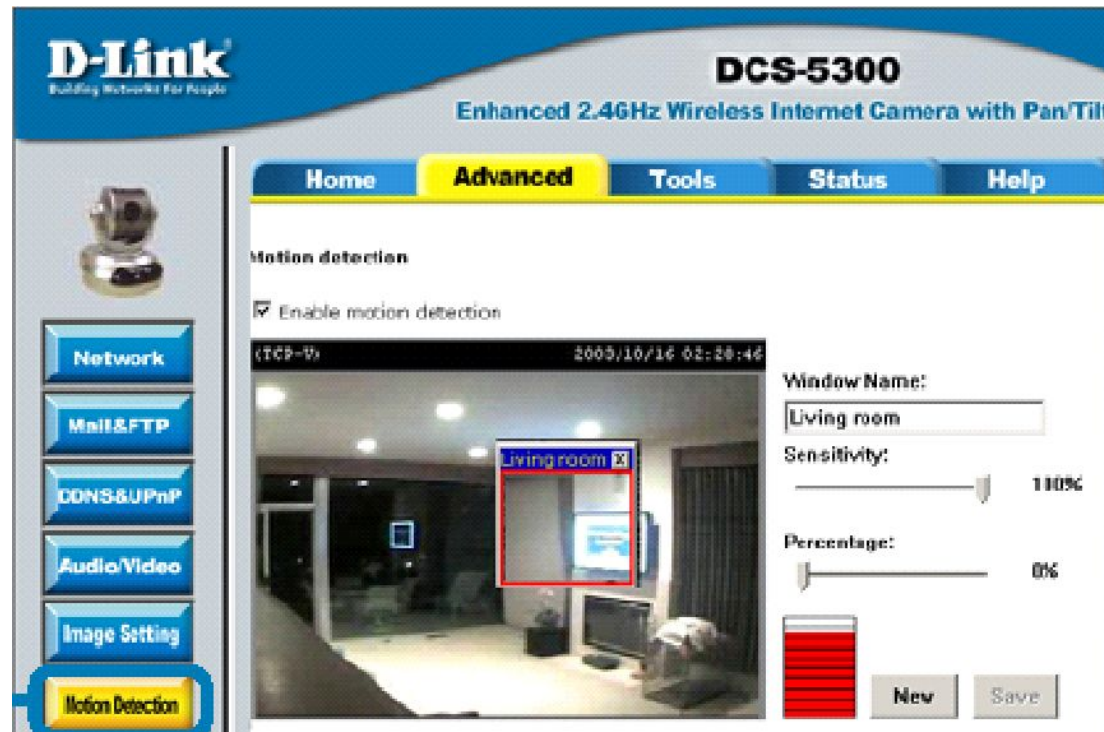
D-Link
Building Networks For People

DCS-5300
Enhanced 2.4GHz Wireless Internet Camera with Pan/Tilt

Home | Advanced | Tools | Status | Help

Network
Mail&FTP
DDNS&UPnP
Audio/Video
Image Setting
Motion Detection

Motion detection

☑ Enable motion detection

(TCP-V) 2003/10/16 02:28:46

Living room

Window Name:
Living room
Sensitivity:
100%
Percentage:
0%

New Save